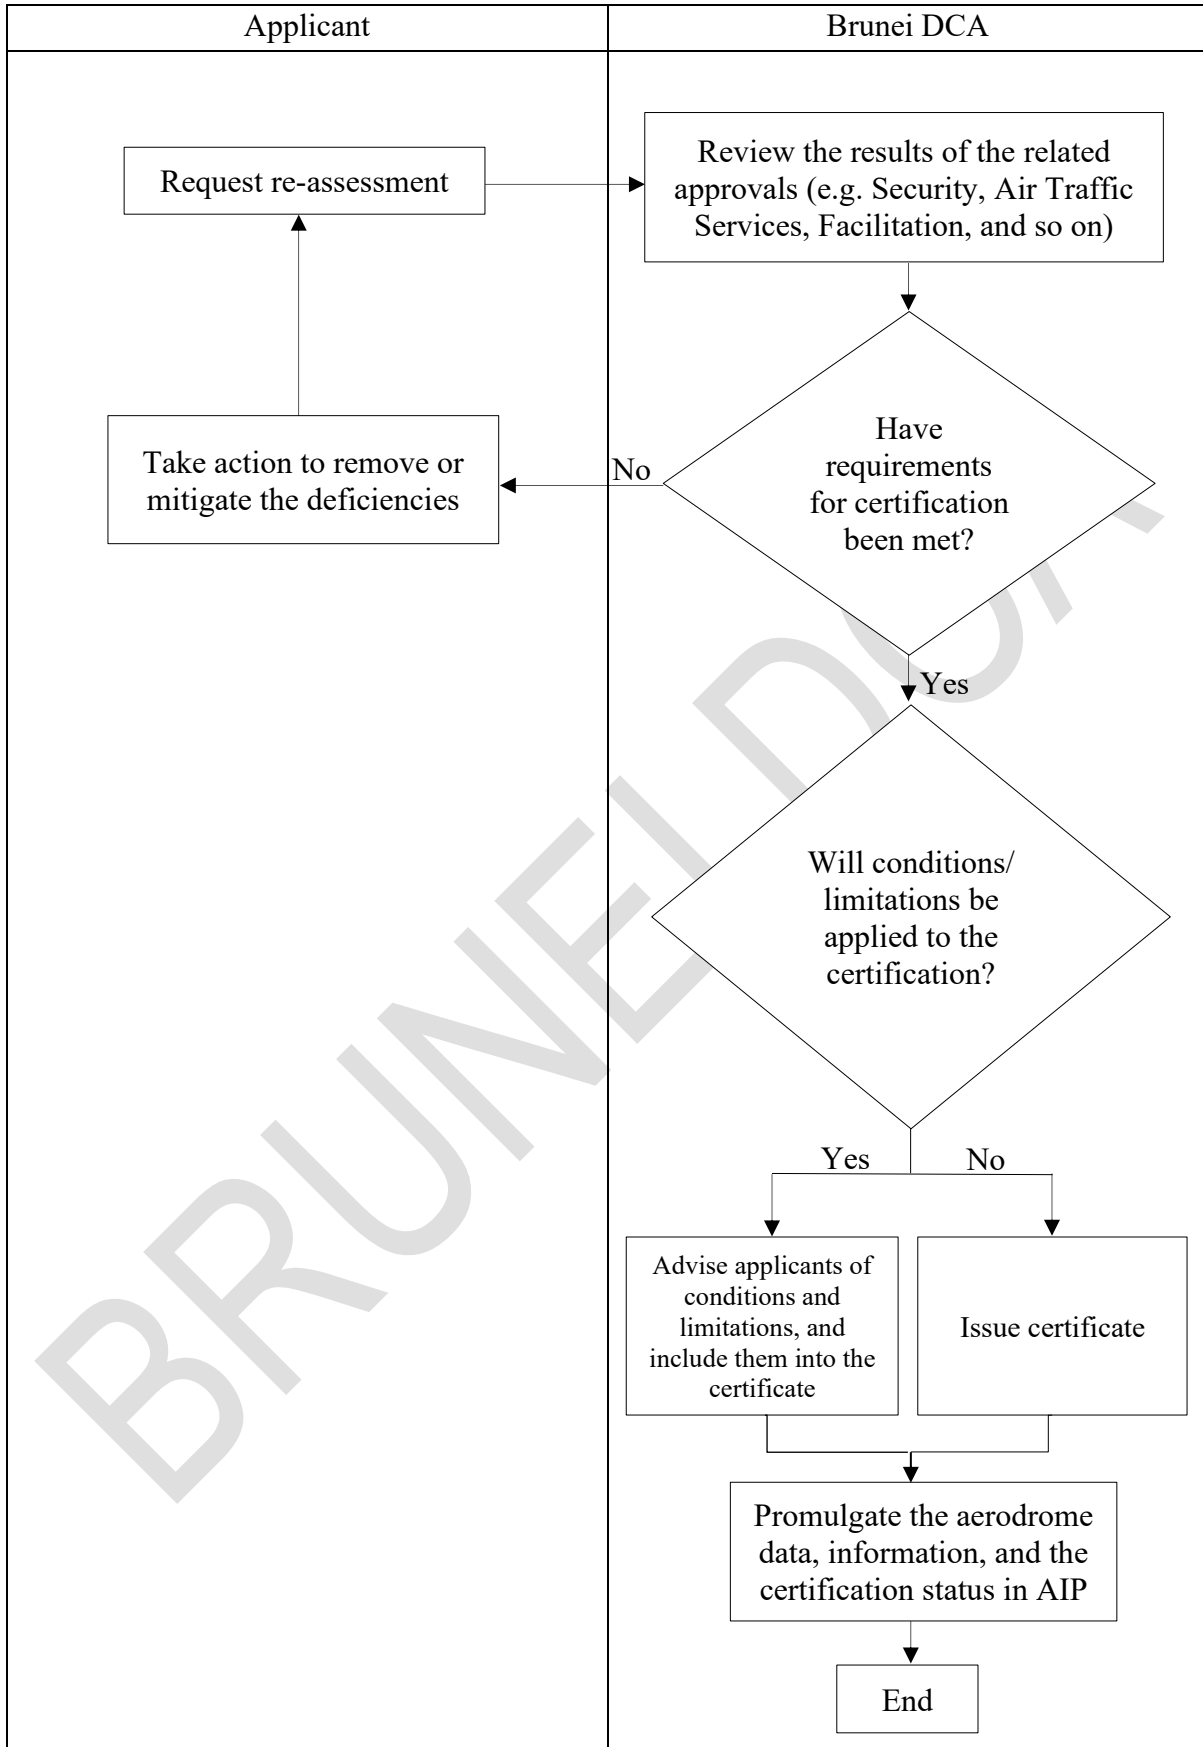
| Applicant | Brunei DCA |
|---|---|

Request re-assessment

Review the results of the related approvals (e.g. Security, Air Traffic Services, Facilitation, and so on)

Take action to remove or mitigate the deficiencies

No

Have requirements for certification been met?

Yes

Will conditions/ limitations be applied to the certification?

Yes

No

Advise applicants of conditions and limitations, and include them into the certificate

Issue certificate

Promulgate the aerodrome data, information, and the certification status in AIP

End

BRUNEI DCA